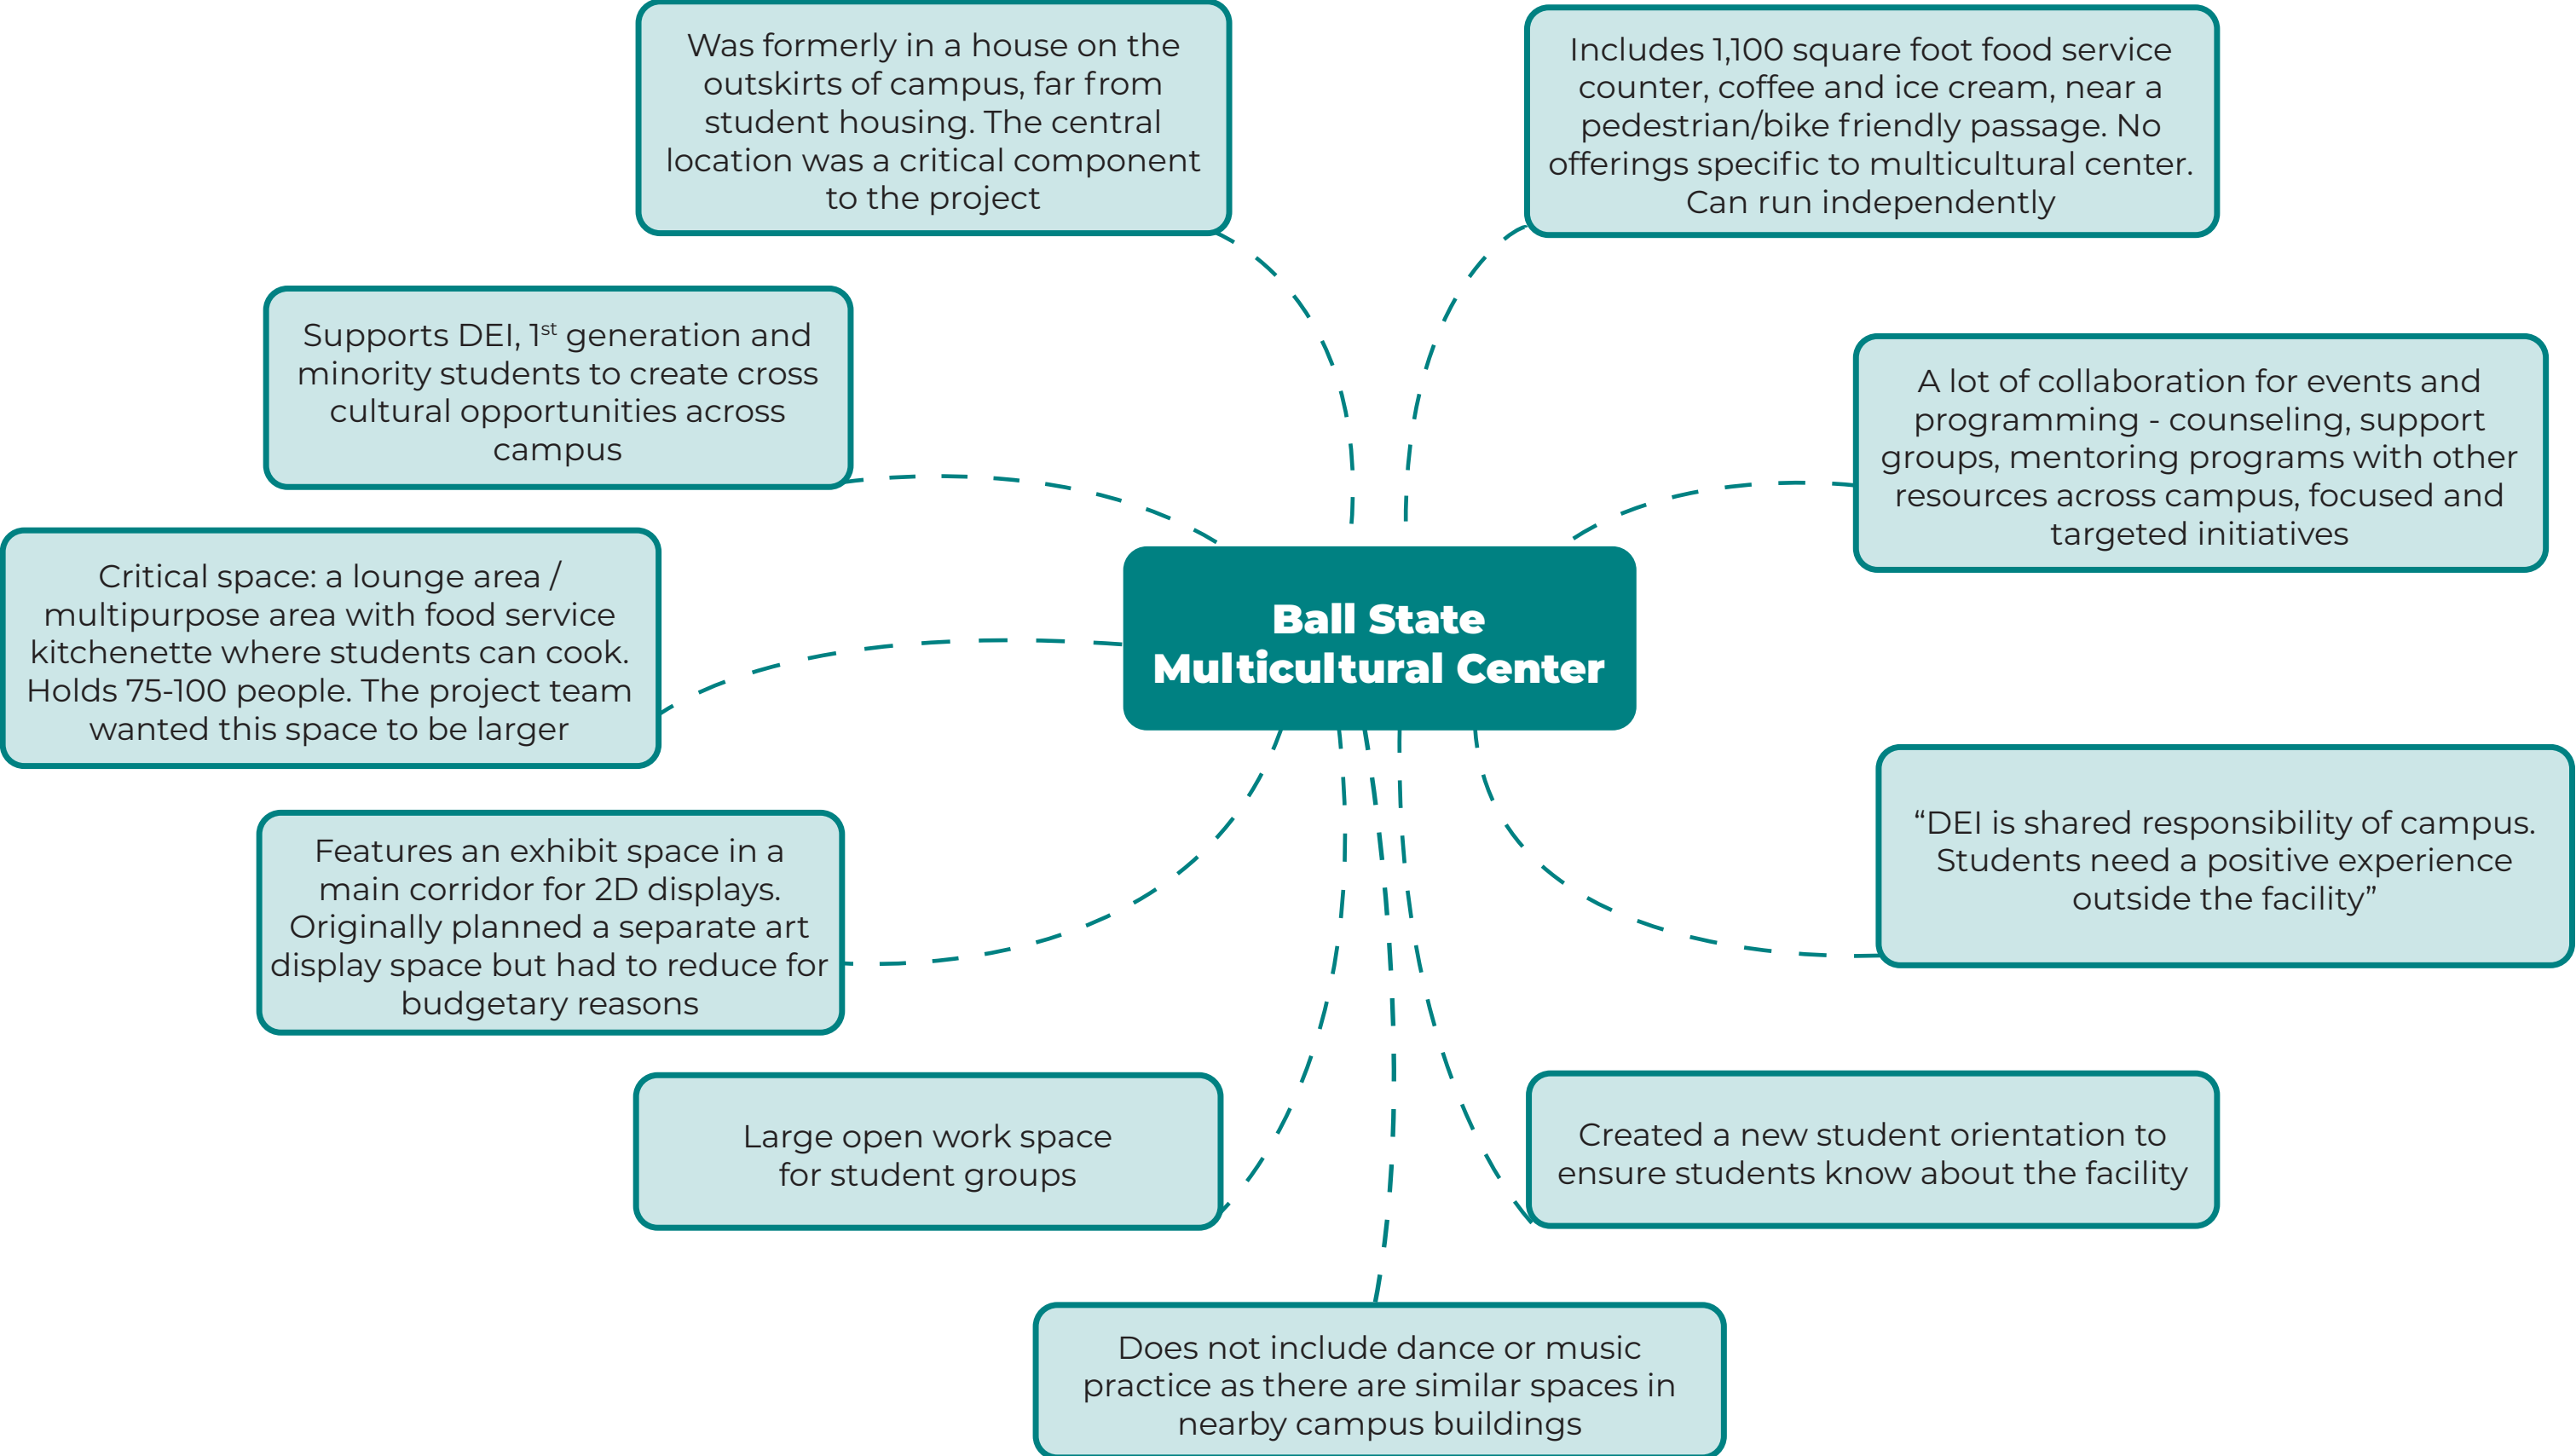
Ball State Multicultural Center

Was formerly in a house on the outskirts of campus, far from student housing. The central location was a critical component to the project

Includes 1,100 square foot food service counter, coffee and ice cream, near a pedestrian/bike friendly passage. No offerings specific to multicultural center. Can run independently

Supports DEI, $1^{st}$ generation and minority students to create cross cultural opportunities across campus

A lot of collaboration for events and programming - counseling, support groups, mentoring programs with other resources across campus, focused and targeted initiatives

Critical space: a lounge area / multipurpose area with food service kitchenette where students can cook. Holds 75-100 people. The project team wanted this space to be larger

“DEI is shared responsibility of campus. Students need a positive experience outside the facility”

Features an exhibit space in a main corridor for 2D displays. Originally planned a separate art display space but had to reduce for budgetary reasons

Large open work space for student groups

Created a new student orientation to ensure students know about the facility

Does not include dance or music practice as there are similar spaces in nearby campus buildings